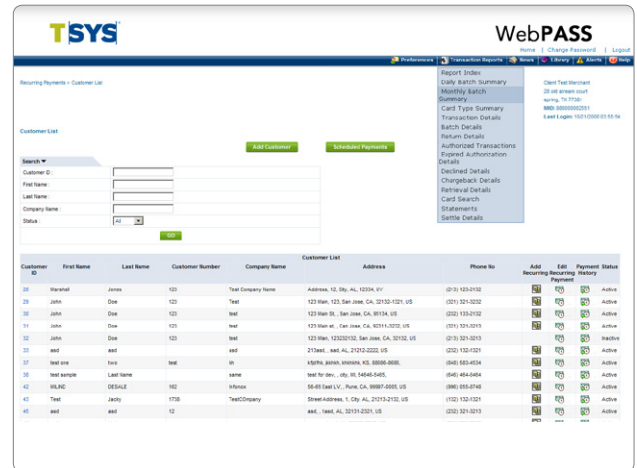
TSYS

WebPASS

Home | Change Password | Logout

Preferences | Transaction Reports | News | Library | Alerts | Help

Recurring Payments » Customer List

Report Index
Daily Batch Summary
Monthly Batch Summary
Card Type Summary
Transaction Details
Batch Details
Return Details
Authorized Transactions
Expired Authorization Details
Declined Details
Chargeback Details
Retrieval Details
Card Search
Statements
Settle Details

Client Test Merchant
25 old stream court
Spring, TX 77381
MID: 888000002551
Last Login: 10/21/2008 03:55:56

Customer List

Add Customer | Scheduled Payments

Search

Customer ID :
First Name :
Last Name :
Company Name :
Status : All

GO

Customer List

| Customer ID | First Name | Last Name | Customer Number | Company Name | Address | Phone No | Add Recurring | Edit Recurring Payment | Payment History | Status |
|---|---|---|---|---|---|---|---|---|---|---|
| 26 | Marshall | Jones | 123 | Test Company Name | Address, 12, Sity, AL, 12334, VY | (213) 123-2132 | | | | Active |
| 28 | John | Doe | 123 | Test | 123 Main, 123, San Jose, CA, 32132-1321, US | (321) 321-3232 | | | | Active |
| 30 | John | Doe | 123 | test | 123 Main St, , San Jose, CA, 95134, US | (232) 133-2132 | | | | Active |
| 31 | John | Doe | 123 | test | 123 Main st, , San Jose, CA, 92111-3232, US | (321) 321-3213 | | | | Active |
| 32 | John | Doe | 123 | test | 123 Main, 123232132, San Jose, CA, 32132, US | (321) 321-3213 | | | | Inactive |
| 33 | asd | asd | | asd | 213asd, , asd, AL, 21212-2222, US | (232) 132-1321 | | | | Active |
| 37 | test one | two | test | th | sfsfhs, sknsh, shshshs, KS, 98986-9898, | (848) 583-4534 | | | | Active |
| 38 | test sample | Last Name | | same | test for dev, , city, MI, 54646-5465, | (646) 464-6464 | | | | Active |
| 42 | MILIND | DESALE | 162 | Infonox | 56-65 East LV, , Pune, CA, 99987-0005, US | (986) 855-0748 | | | | Active |
| 43 | Test | Jacky | 1738 | TestCOmpany | Street Address, 1, City, AL, 21213-2132, US | (132) 132-1321 | | | | Active |
| 45 | asd | asd | 12 | | asd, , 1asd, AL, 32131-2321, US | (232) 321-3213 | | | | Active |